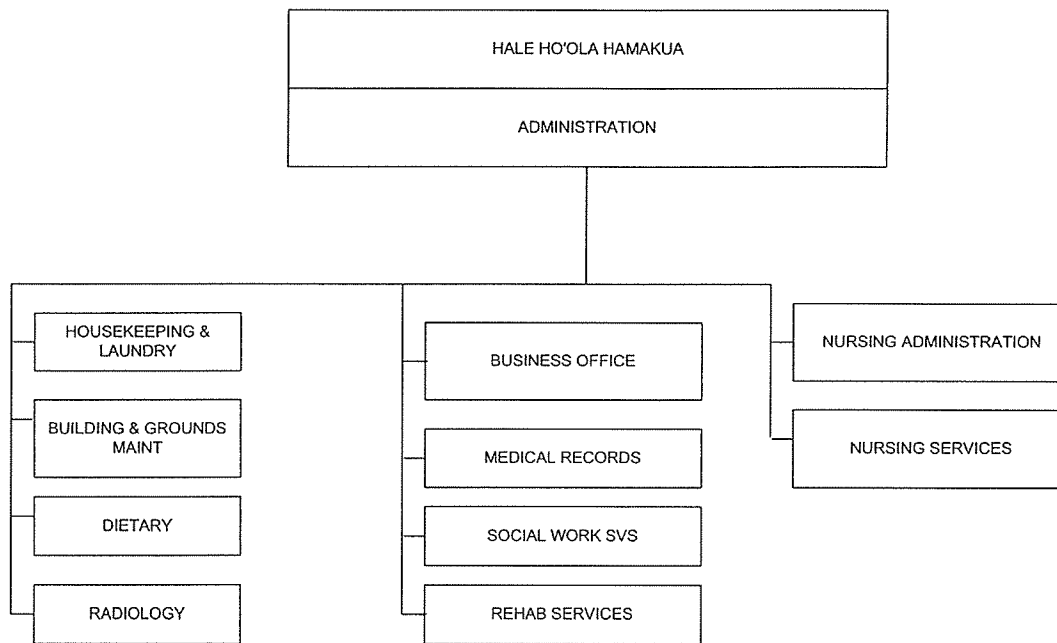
HALE HO'OLA HAMAKUA

ADMINISTRATION

HOUSEKEEPING & LAUNDRY

BUILDING & GROUNDS MAINT

DIETARY

RADIOLOGY

BUSINESS OFFICE

MEDICAL RECORDS

SOCIAL WORK SVS

REHAB SERVICES

NURSING ADMINISTRATION

NURSING SERVICES